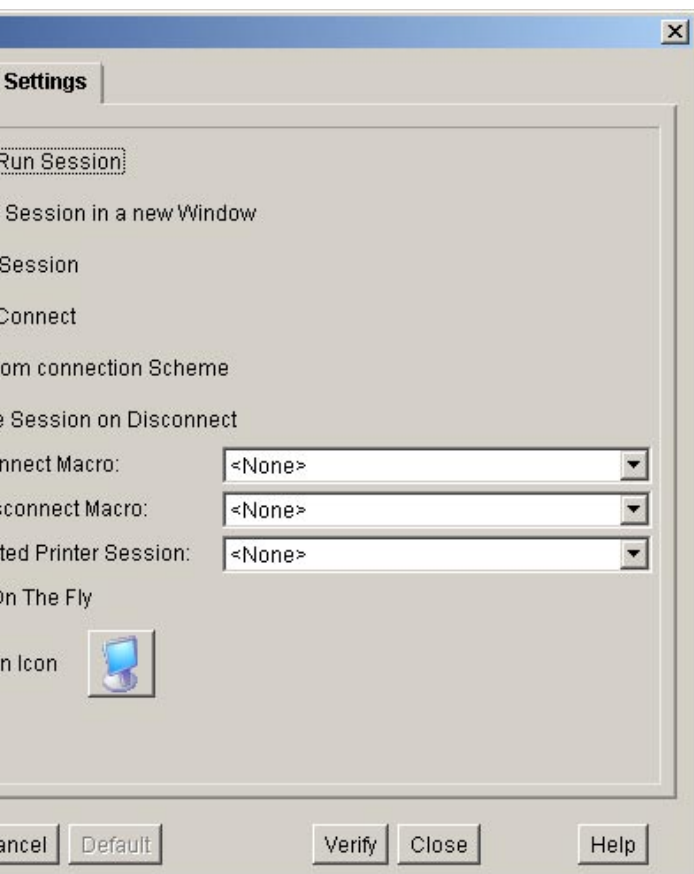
Settings

Run Session

Session in a new Window

Session

Connect

om connection Scheme

e Session on Disconnect

nnect Macro: <None>

sconnect Macro: <None>

ted Printer Session: <None>

On The Fly

n Icon

ancel Default Verify Close Help